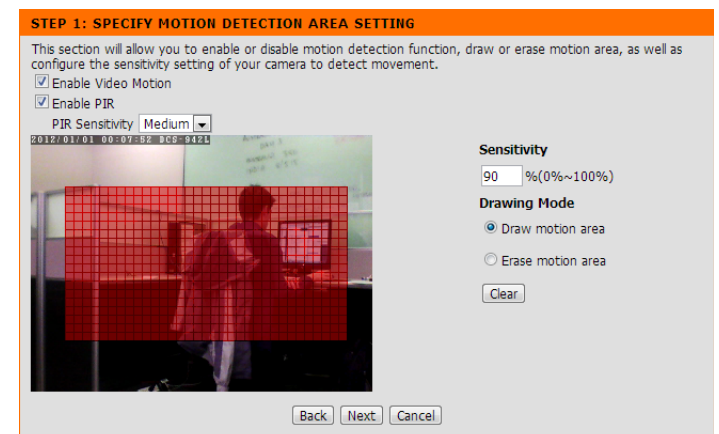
STEP 1: SPECIFY MOTION DETECTION AREA SETTING

This section will allow you to enable or disable motion detection function, draw or erase motion area, as well as configure the sensitivity setting of your camera to detect movement.

Enable Video Motion

Enable PIR

PIR Sensitivity Medium

2012/01/01 00:07:52 DCS-942L

Sensitivity

90 %(0%~100%)

Drawing Mode

Draw motion area

Erase motion area

Clear

Back Next Cancel